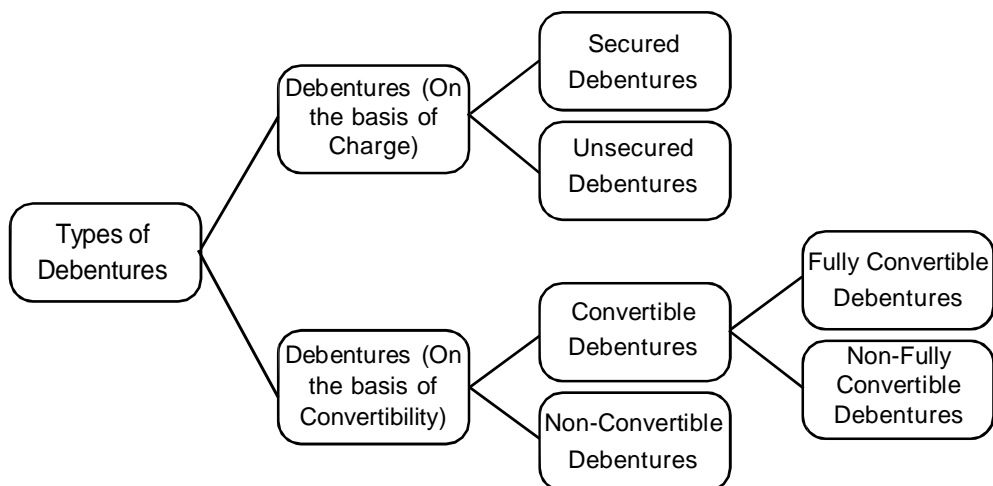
Types of Debentures

Debentures (On the basis of Charge)

Secured Debentures

Unsecured Debentures

Debentures (On the basis of Convertibility)

Convertible Debentures

Fully Convertible Debentures

Non-Fully Convertible Debentures

Non-Convertible Debentures